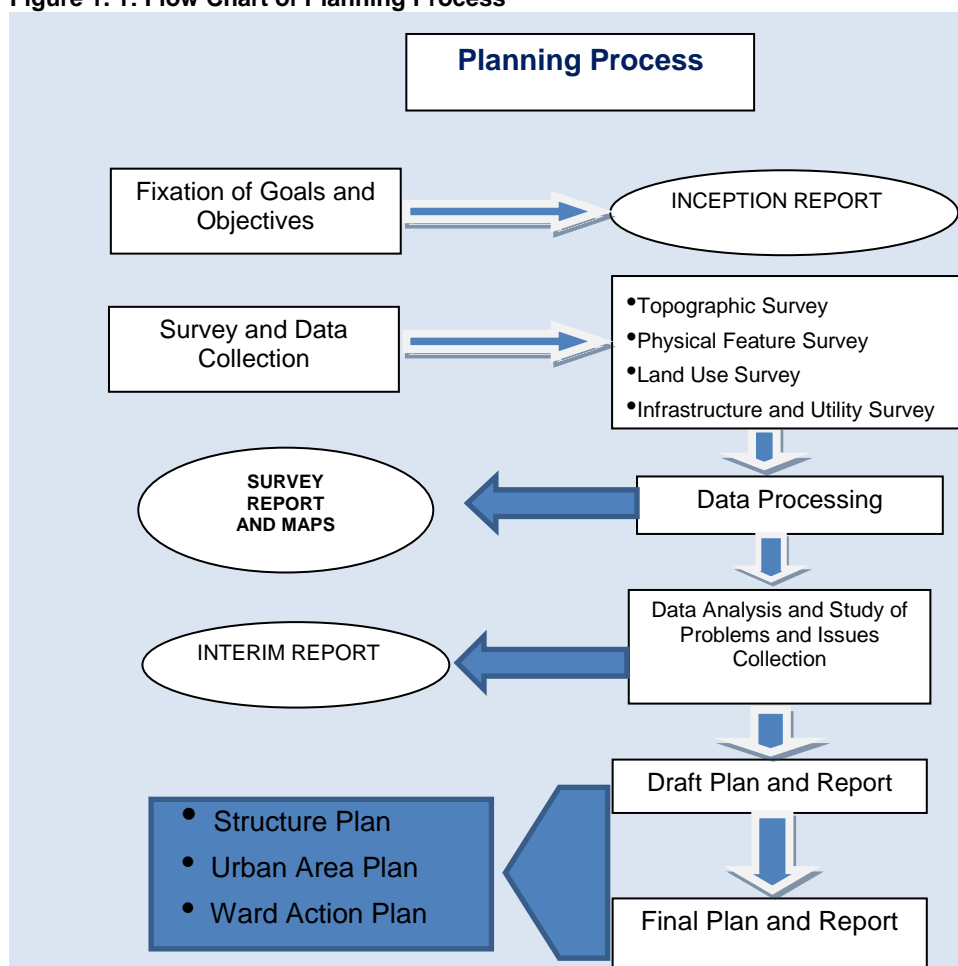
Figure 1. 1: Flow Chart of Planning Process

Planning Process

Fixation of Goals and Objectives

INCEPTION REPORT

Survey and Data Collection

- Topographic Survey
- Physical Feature Survey
- Land Use Survey
- Infrastructure and Utility Survey

SURVEY REPORT AND MAPS

Data Processing

Data Analysis and Study of Problems and Issues Collection

INTERIM REPORT

Draft Plan and Report

- Structure Plan
- Urban Area Plan
- Ward Action Plan

Final Plan and Report